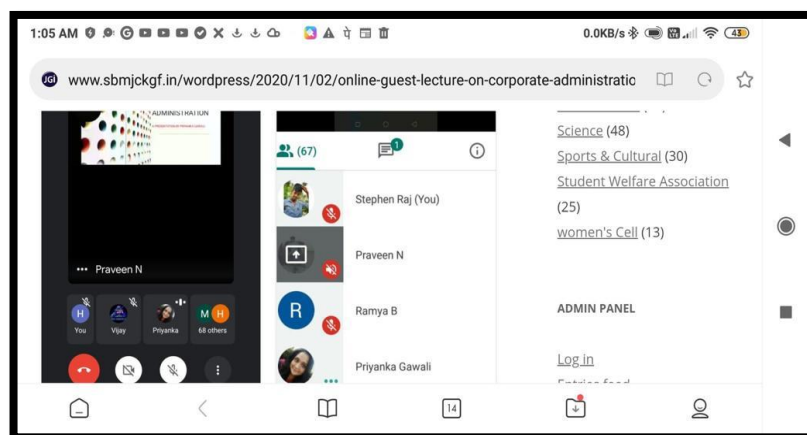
1:05 AM

0.0KB/s 43

www.sbmjckgf.in/wordpress/2020/11/02/online-guest-lecture-on-corporate-administratio

ADMINISTRATION

••• Praveen N

H You
Vijay
Priyanka
M H 68 others

(67)

1

Stephen Raj (You)

Praveen N

R Ramya B

Priyanka Gawali

Science (48)

Sports & Cultural (30)

Student Welfare Association (25)

women's Cell (13)

ADMIN PANEL

Log in

14